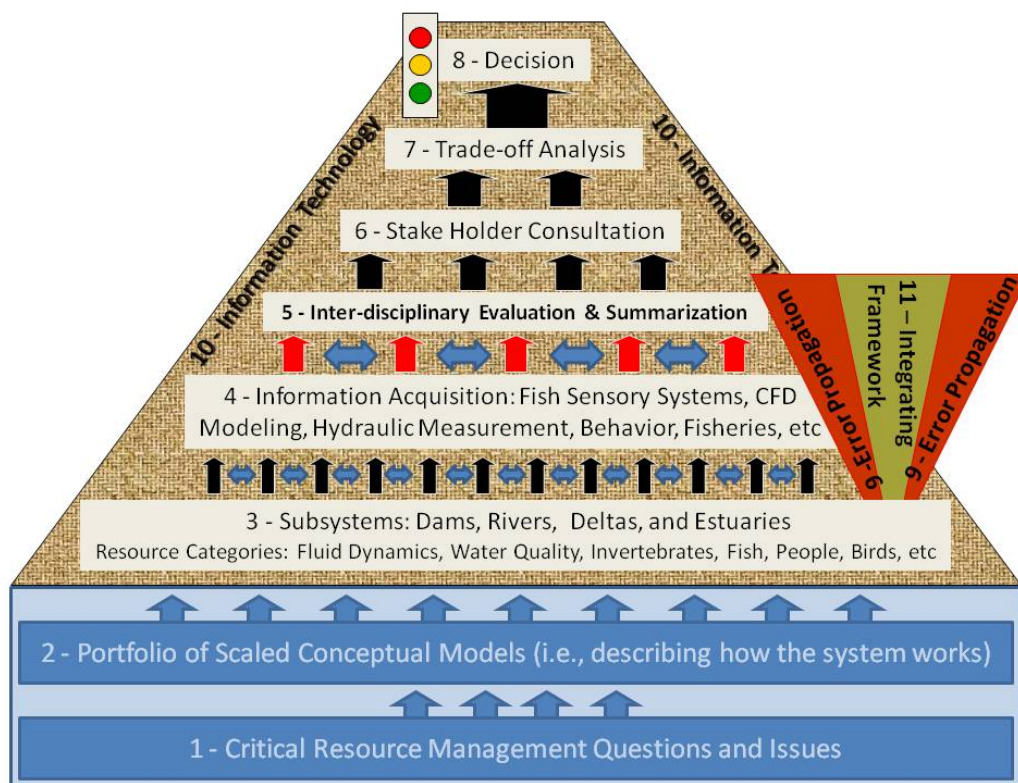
8 - Decision

7 - Trade-off Analysis

6 - Stake Holder Consultation

5 - Inter-disciplinary Evaluation & Summarization

4 - Information Acquisition: Fish Sensory Systems, CFD Modeling, Hydraulic Measurement, Behavior, Fisheries, etc

3 - Subsystems: Dams, Rivers, Deltas, and Estuaries
Resource Categories: Fluid Dynamics, Water Quality, Invertebrates, Fish, People, Birds, etc

10 - Information Technology

10 - Information T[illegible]

9 - Error Propagation

11 – Integrating Framework

9 - Error Propagation

2 - Portfolio of Scaled Conceptual Models (i.e., describing how the system works)

1 - Critical Resource Management Questions and Issues